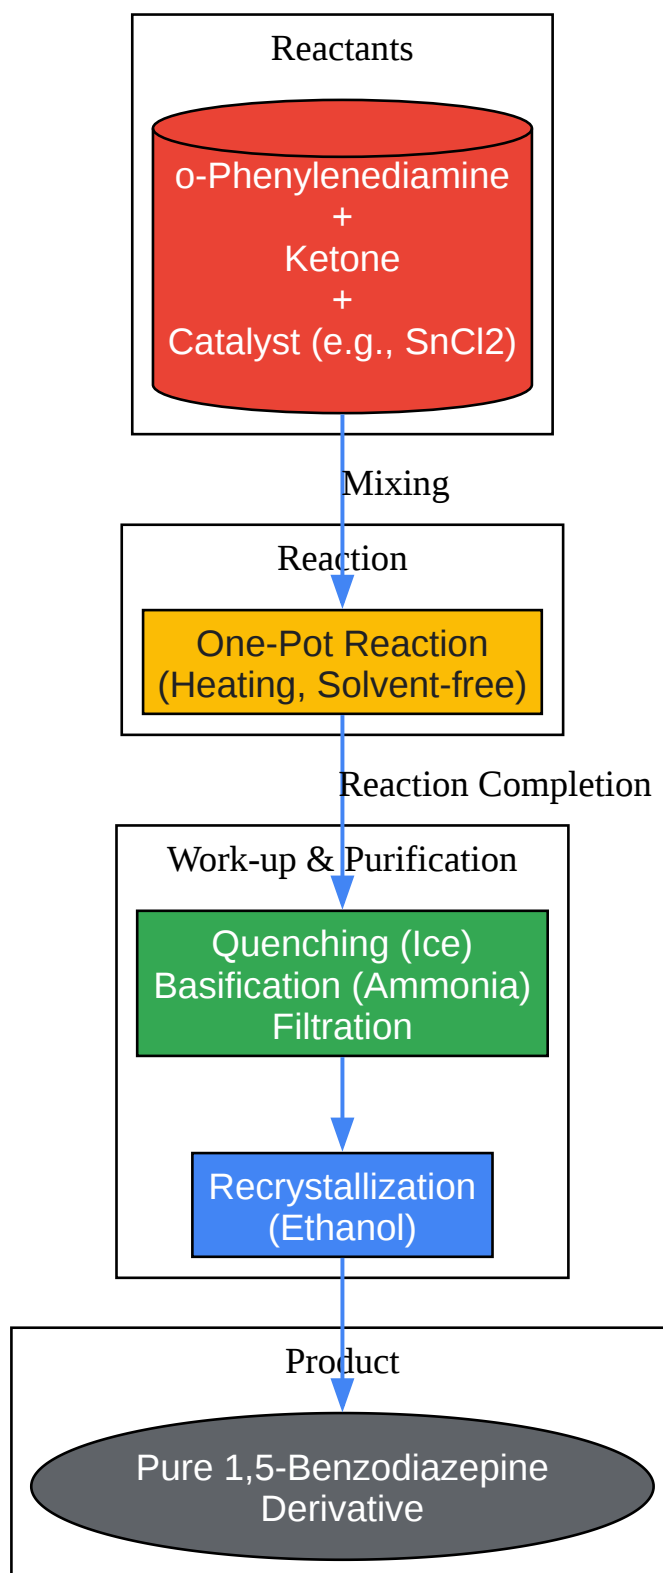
Reactants

o-Phenylenediamine
+
Ketone
+
Catalyst (e.g., SnCl2)

Mixing

Reaction

One-Pot Reaction
(Heating, Solvent-free)

Reaction Completion

Work-up & Purification

Quenching (Ice)
Basification (Ammonia)
Filtration

Recrystallization
(Ethanol)

Product

Pure 1,5-Benzodiazepine
Derivative